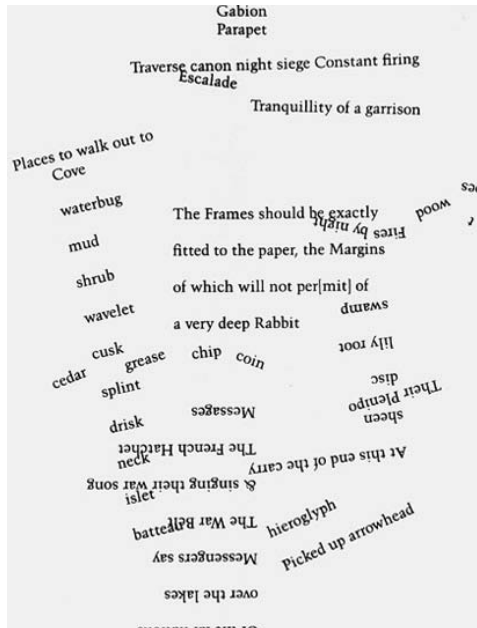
Gabion
Parapet

Traverse canon night siege Constant firing
Escalade

Tranquillity of a garrison

Places to walk out to
Cove

waterbug

mud

shrub

wavelet

cusk

cedar grease chip coin

splint

drisk

The Frames should be exactly fitted to the paper, the Margins of which will not per[mit] of a very deep Rabbit

Fires by night

wood

swamp

lily root

disc

Their Plenipo

sheen

Messages

The French Hatchet

neck

At this end of the carry

& singing their war song

islet

The War Battle

hieroglyph

Picked up arrowhead

Messengers say

over the lakes